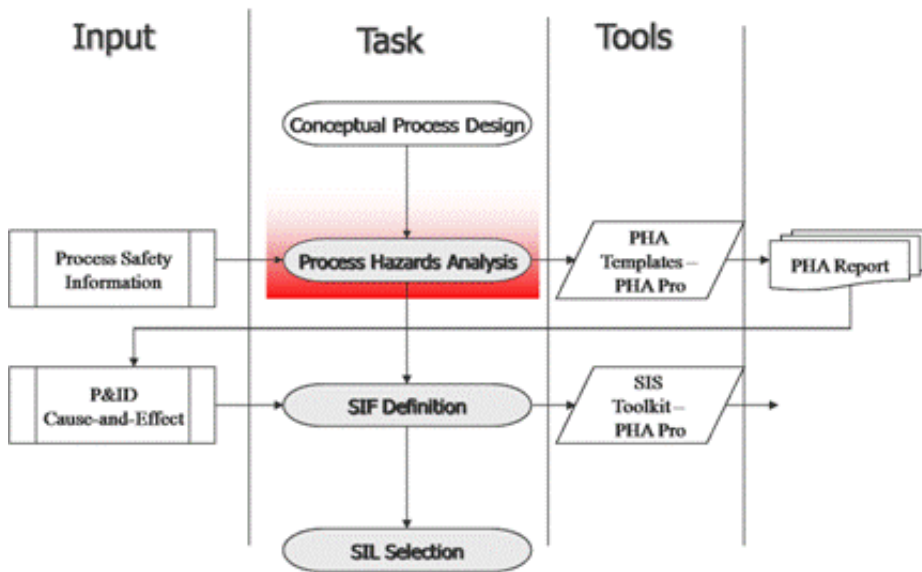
Input

Task

Tools

Conceptual Process Design

Process Safety Information

Process Hazards Analysis

PHA Templates – PHA Pro

PHA Report

P&ID Cause-and-Effect

SIF Definition

SIS Toolkit – PHA Pro

SIL Selection